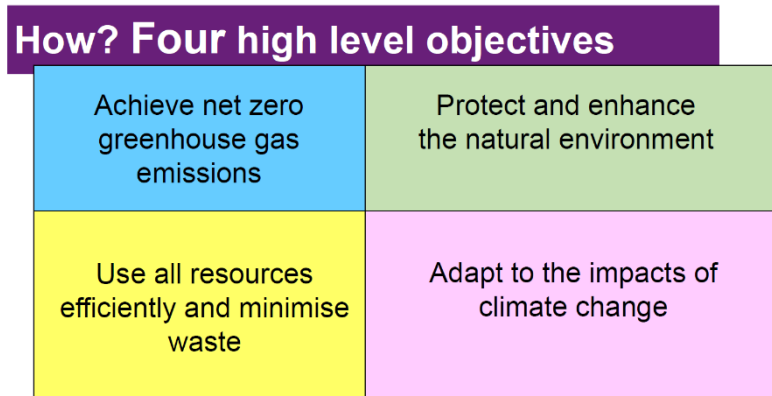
How? Four high level objectives

| Achieve net zero greenhouse gas emissions | Protect and enhance the natural environment |
|---|---|
| Use all resources efficiently and minimise waste | Adapt to the impacts of climate change |